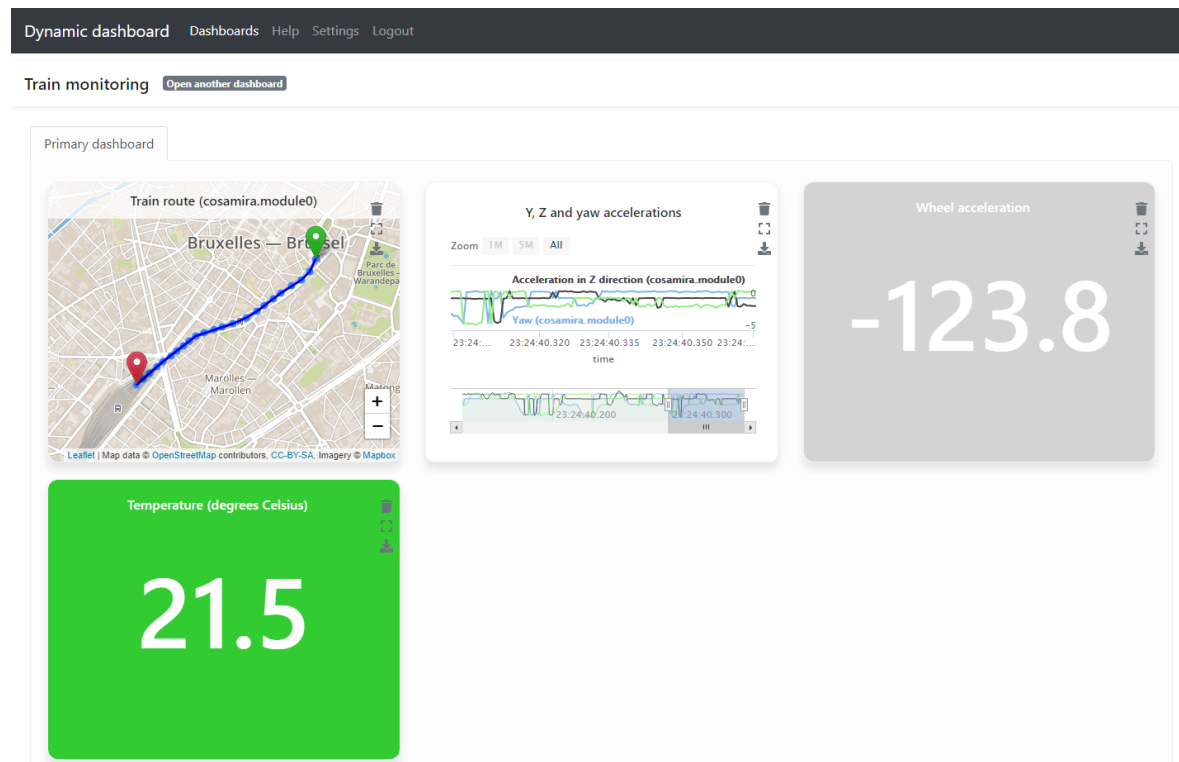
Dynamic dashboard Dashboards Help Settings Logout

Train monitoring Open another dashboard

Primary dashboard

Train route (cosamira.module0)

Bruxelles — Brussel

Parc de Bruxelles - Warandepa

Marolles — Marollen

Marog

+
−

Leaflet | Map data © OpenStreetMap contributors, CC-BY-SA, Imagery © Mapbox

Y, Z and yaw accelerations

Zoom 1M 5M All

Acceleration in Z direction (cosamira.module0)

0

Yaw (cosamira.module0)

−5

23:24:... 23:24:40.320 23:24:40.335 23:24:40.350 23:24:...

time

23:24:40.200 23:24:40.300

Wheel acceleration

-123.8

Temperature (degrees Celsius)

21.5